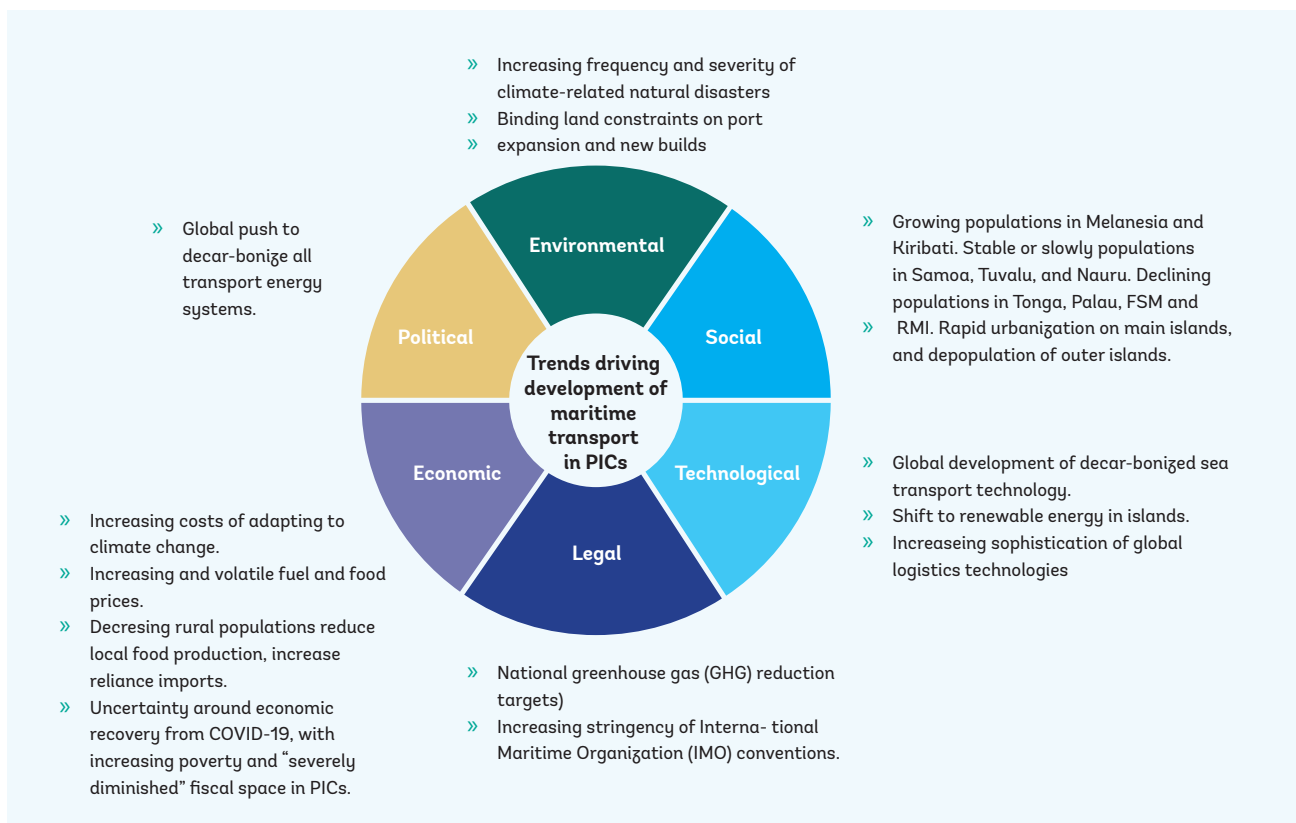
» Increasing frequency and severity of climate-related natural disasters
» Binding land constraints on port
» expansion and new builds

» Global push to decar-bonize all transport energy systems.

» Growing populations in Melanesia and Kiribati. Stable or slowly populations in Samoa, Tuvalu, and Nauru. Declining populations in Tonga, Palau, FSM and
» RMI. Rapid urbanization on main islands, and depopulation of outer islands.

Environmental

Political

Social

Trends driving development of maritime transport in PICs

Economic

Technological

Legal

» Global development of decar-bonized sea transport technology.
» Shift to renewable energy in islands.
» Increaseing sophistication of global logistics technologies

» Increasing costs of adapting to climate change.
» Increasing and volatile fuel and food prices.
» Decresing rural populations reduce local food production, increase reliance imports.
» Uncertainty around economic recovery from COVID-19, with increasing poverty and "severely diminished" fiscal space in PICs.

» National greenhouse gas (GHG) reduction targets)
» Increasing stringency of Interna- tional Maritime Organization (IMO) conventions.